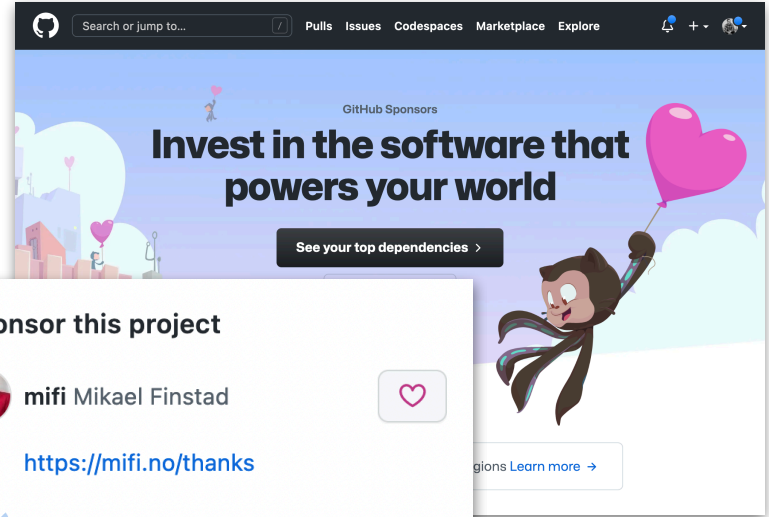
Search or jump to... /
Pulls Issues Codespaces Marketplace Explore
+

GitHub Sponsors
Invest in the software that powers your world

See your top dependencies >

onsor this project

mifi Mikael Finstad

https://mifi.no/thanks

gions Learn more →